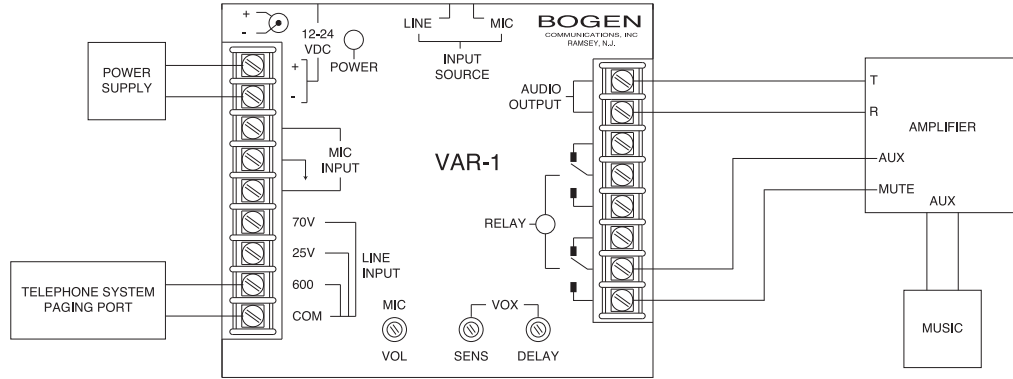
+
-
12-24 VDC
POWER
LINE
MIC
INPUT SOURCE
BOGEN
COMMUNICATIONS, INC
RAMSEY, N.J.
POWER SUPPLY
+
-
MIC INPUT
VAR-1
AUDIO OUTPUT
T
R
AMPLIFIER
AUX
MUTE
AUX
RELAY
70V
25V
600
COM
LINE INPUT
TELEPHONE SYSTEM PAGING PORT
MIC
VOL
VOX
SENS
DELAY
MUSIC